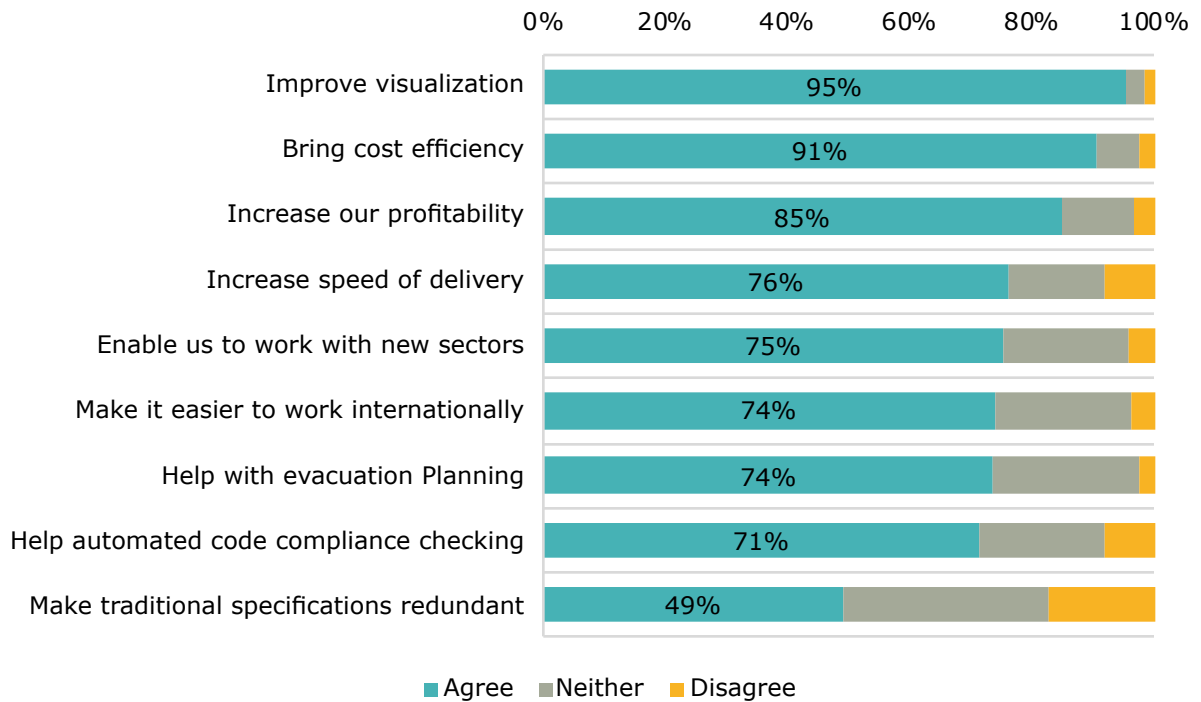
0% 20% 40% 60% 80% 100%

Improve visualization 95%
Bring cost efficiency 91%
Increase our profitability 85%
Increase speed of delivery 76%
Enable us to work with new sectors 75%
Make it easier to work internationally 74%
Help with evacuation Planning 74%
Help automated code compliance checking 71%
Make traditional specifications redundant 49%

Agree Neither Disagree